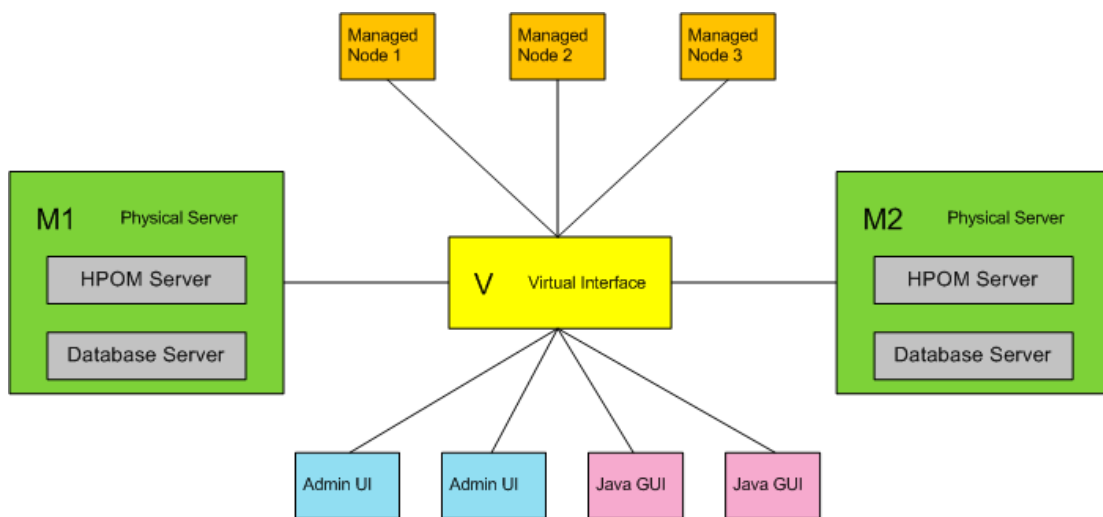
Managed Node 1

Managed Node 2

Managed Node 3

M1 Physical Server

HPOM Server

Database Server

V Virtual Interface

M2 Physical Server

HPOM Server

Database Server

Admin UI

Admin UI

Java GUI

Java GUI